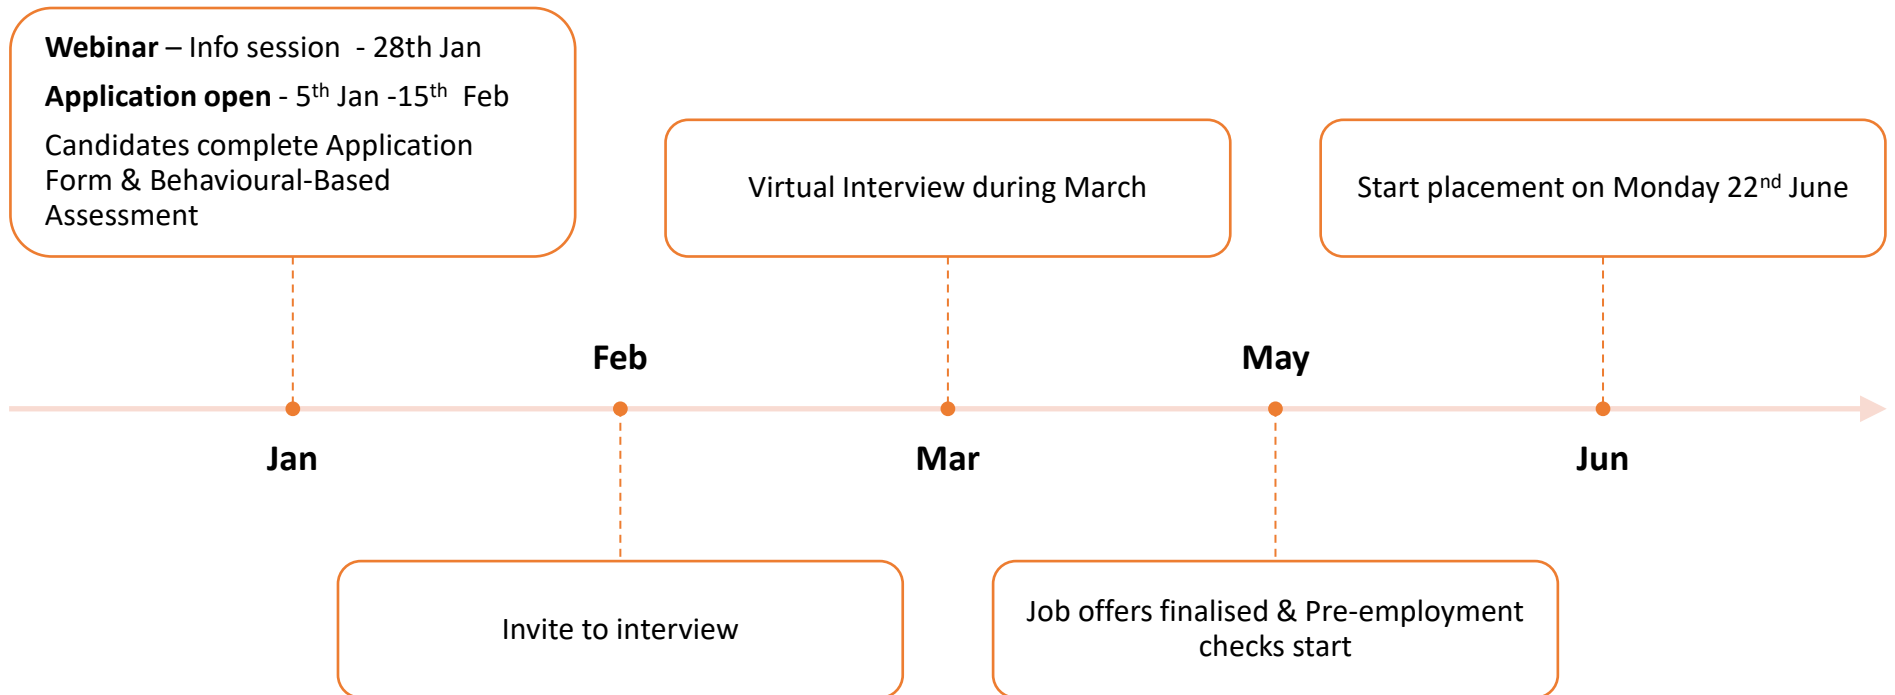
**Webinar** – Info session - 28th Jan

**Application open** - 5$^{th}$ Jan -15$^{th}$ Feb

Candidates complete Application Form & Behavioural-Based Assessment

Virtual Interview during March

Start placement on Monday 22$^{nd}$ June

Feb

May

Jan

Mar

Jun

Invite to interview

Job offers finalised & Pre-employment checks start